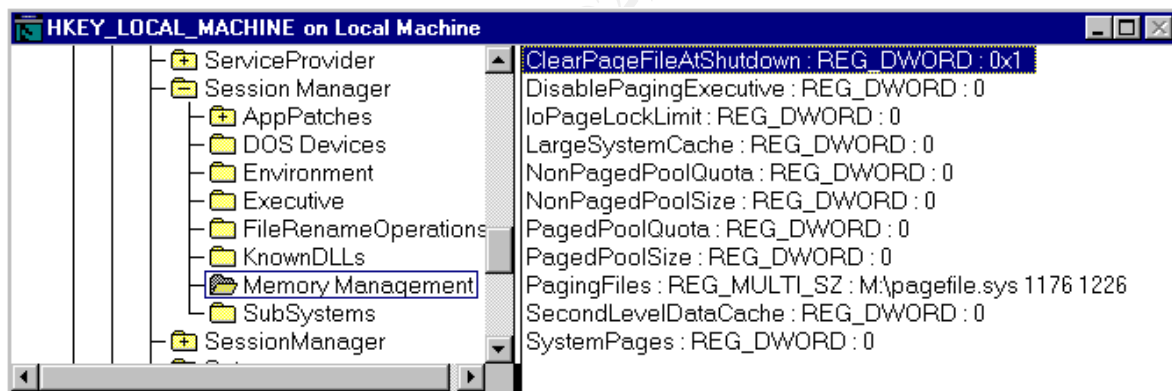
HKEY_LOCAL_MACHINE on Local Machine

ServiceProvider
Session Manager
AppPatches
DOS Devices
Environment
Executive
FileRenameOperations
KnownDLLs
Memory Management
SubSystems
SessionManager

ClearPageFileAtShutdown : REG_DWORD : 0x1
DisablePagingExecutive : REG_DWORD : 0
IoPageLockLimit : REG_DWORD : 0
LargeSystemCache : REG_DWORD : 0
NonPagedPoolQuota : REG_DWORD : 0
NonPagedPoolSize : REG_DWORD : 0
PagedPoolQuota : REG_DWORD : 0
PagedPoolSize : REG_DWORD : 0
PagingFiles : REG_MULTI_SZ : M:\pagefile.sys 1176 1226
SecondLevelDataCache : REG_DWORD : 0
SystemPages : REG_DWORD : 0